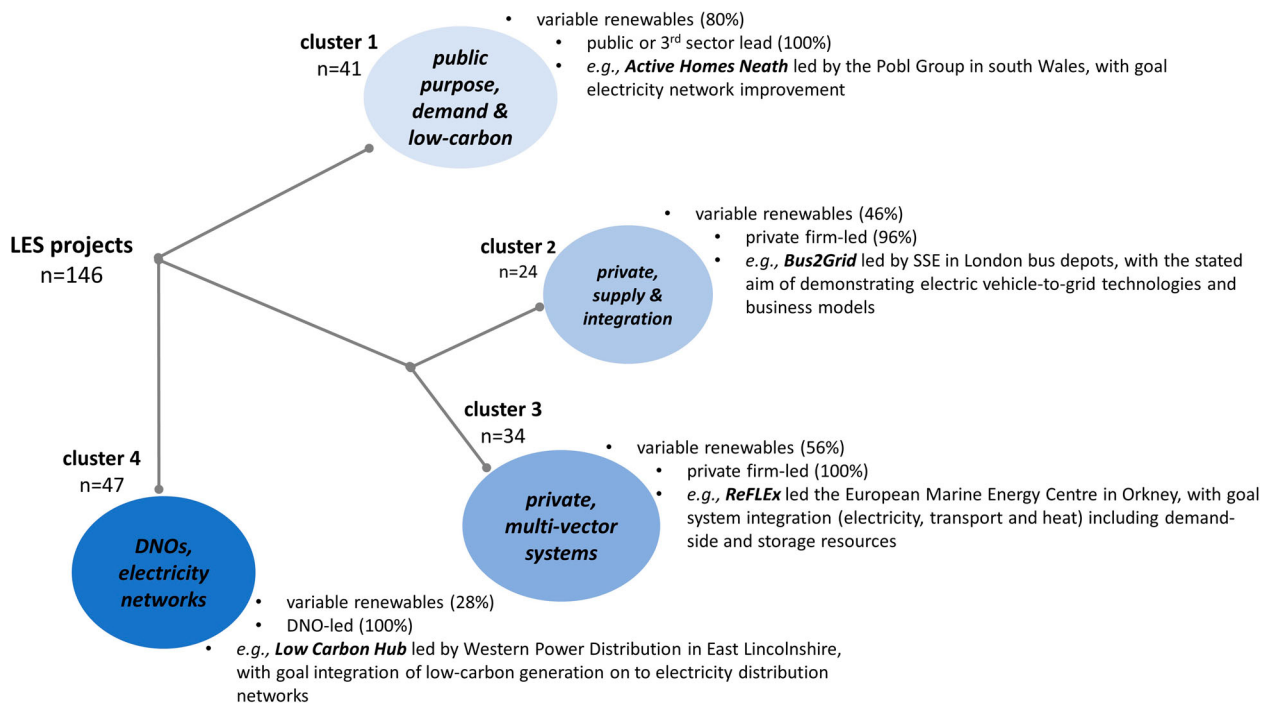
LES projects
n=146

cluster 1
n=41
public purpose, demand & low-carbon

- variable renewables (80%)
- public or 3$^{rd}$ sector lead (100%)
- *e.g., **Active Homes Neath*** led by the Pobl Group in south Wales, with goal electricity network improvement

cluster 2
n=24
private, supply & integration

- variable renewables (46%)
- private firm-led (96%)
- *e.g., **Bus2Grid*** led by SSE in London bus depots, with the stated aim of demonstrating electric vehicle-to-grid technologies and business models

cluster 3
n=34
private, multi-vector systems

- variable renewables (56%)
- private firm-led (100%)
- *e.g., **ReFLEx*** led the European Marine Energy Centre in Orkney, with goal system integration (electricity, transport and heat) including demand-side and storage resources

cluster 4
n=47
DNOs, electricity networks

- variable renewables (28%)
- DNO-led (100%)
- *e.g., **Low Carbon Hub*** led by Western Power Distribution in East Lincolnshire, with goal integration of low-carbon generation on to electricity distribution networks